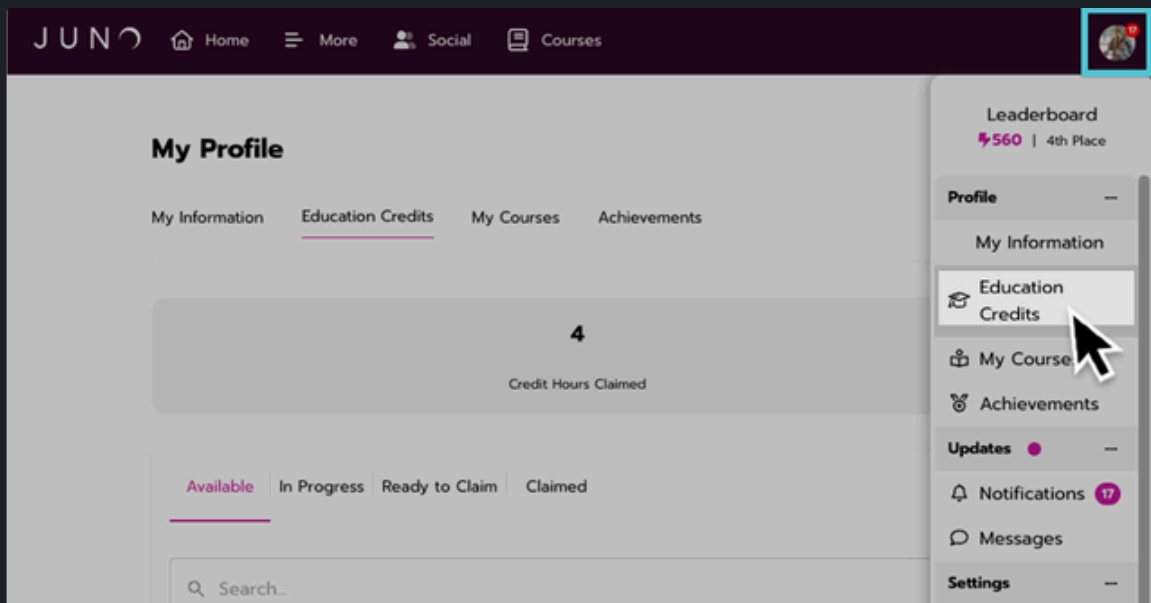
JUNO Home More Social Courses

17

My Profile

My Information Education Credits My Courses Achievements

4

Credit Hours Claimed

Available In Progress Ready to Claim Claimed

Search...

Leaderboard
560 | 4th Place

Profile —

My Information

Education Credits

My Course

Achievements

Updates —

Notifications 17

Messages

Settings —